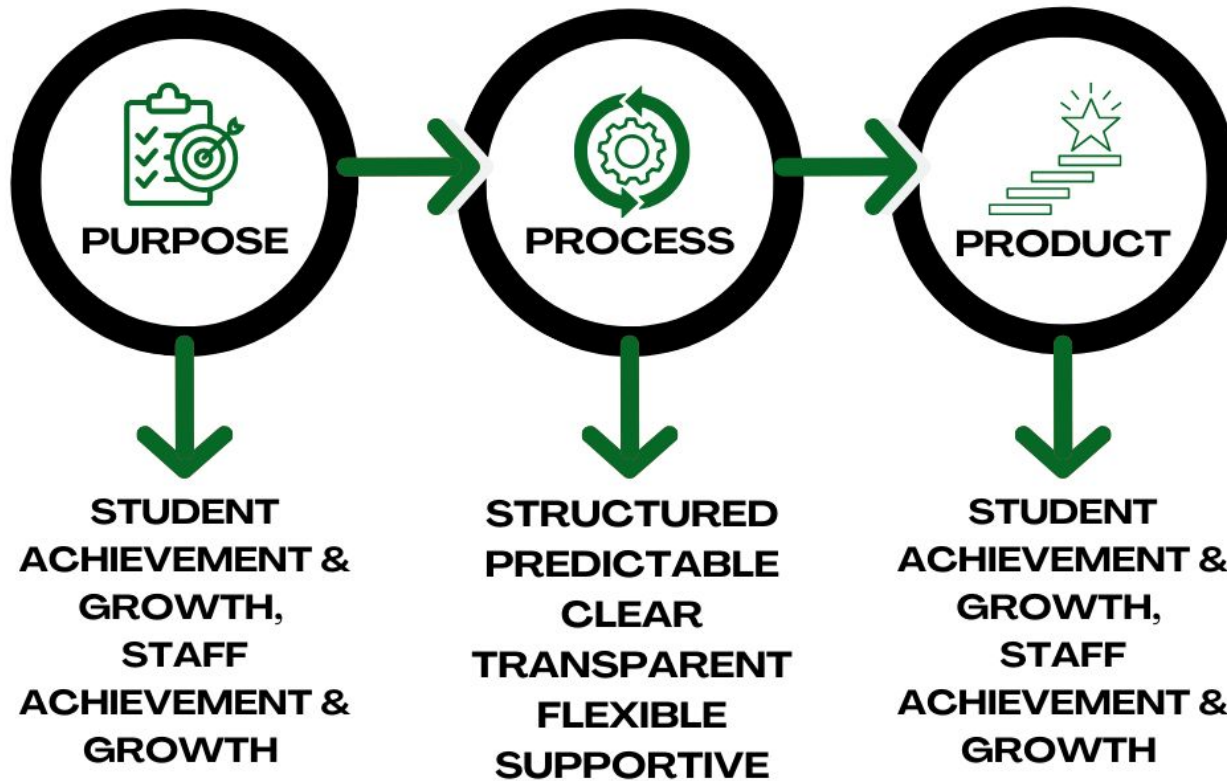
PURPOSE

PROCESS

PRODUCT

STUDENT ACHIEVEMENT & GROWTH, STAFF ACHIEVEMENT & GROWTH

STRUCTURED
PREDICTABLE
CLEAR
TRANSPARENT
FLEXIBLE
SUPPORTIVE

STUDENT ACHIEVEMENT & GROWTH, STAFF ACHIEVEMENT & GROWTH